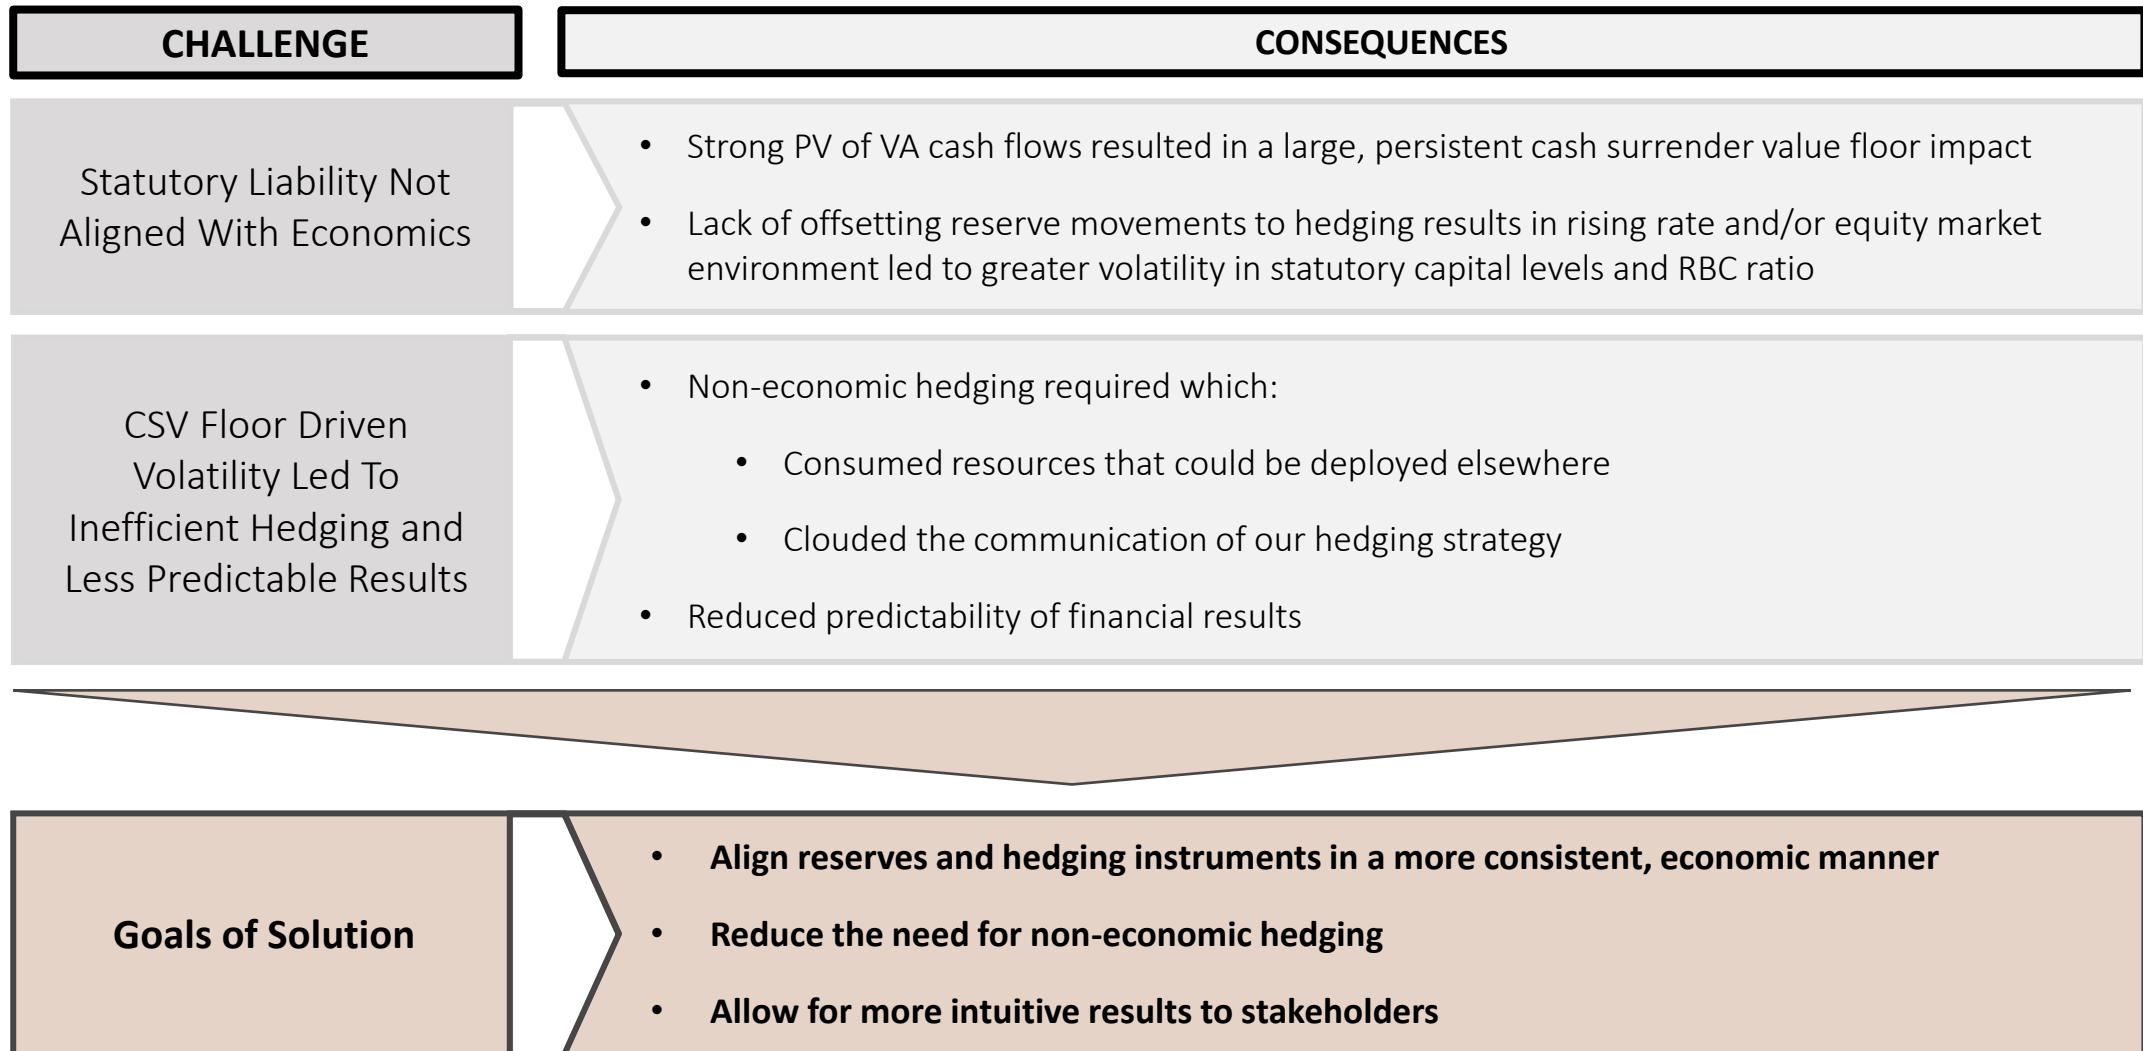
CHALLENGE

CONSEQUENCES

Statutory Liability Not Aligned With Economics

- Strong PV of VA cash flows resulted in a large, persistent cash surrender value floor impact
- Lack of offsetting reserve movements to hedging results in rising rate and/or equity market environment led to greater volatility in statutory capital levels and RBC ratio

CSV Floor Driven Volatility Led To Inefficient Hedging and Less Predictable Results

- Non-economic hedging required which:
  - Consumed resources that could be deployed elsewhere
  - Clouded the communication of our hedging strategy
- Reduced predictability of financial results

Goals of Solution

- **Align reserves and hedging instruments in a more consistent, economic manner**
- **Reduce the need for non-economic hedging**
- **Allow for more intuitive results to stakeholders**